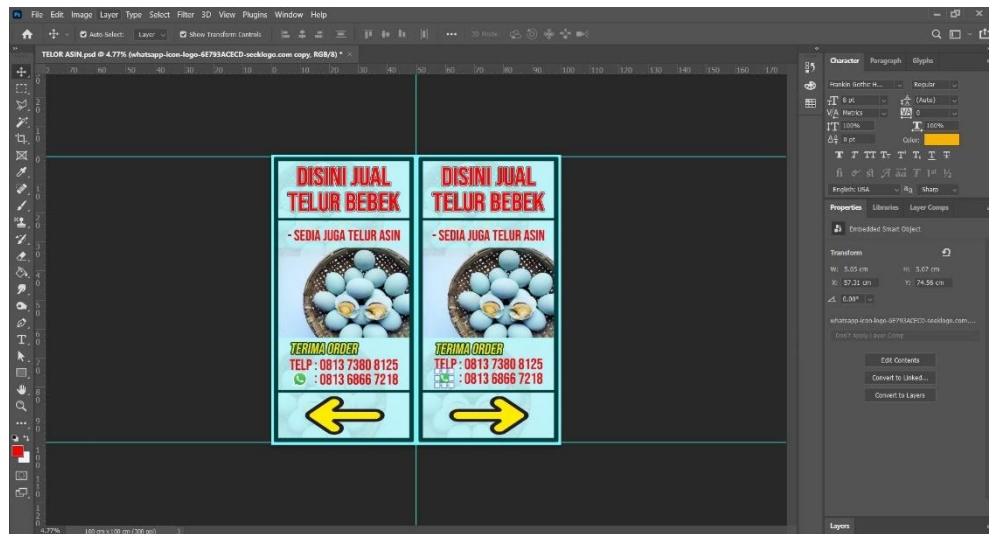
File Edit Image Layer Type Select Filter 3D View Plugins Window Help

Auto-Select: Layer Show Transform Controls

TELOR ASIN.psd @ 4.77% (whatsapp-icon-logo-6E793ACECD-seeklogo.com copy, RGB/8) * ×

DISINI JUAL TELUR BEBEK

- SEDIA JUGA TELUR ASIN

TERIMA ORDER

TELP : 0813 7380 8125

: 0813 6866 7218

DISINI JUAL TELUR BEBEK

- SEDIA JUGA TELUR ASIN

TERIMA ORDER

TELP : 0813 7380 8125

: 0813 6866 7218

4.77%

Character Paragraph Glyphs

Franklin Gothic H... Regular

8 pt (Auto)

Metrics 0

100% 100%

0 pt Color:

English: USA Sharp

Properties Libraries Layer Comps

Embedded Smart Object

Transform

W: 5.05 cm H: 5.07 cm

X: 57.31 cm Y: 74.56 cm

0.00°

whatsapp-icon-logo-6E793ACECD-seeklogo.com,...

Don't Apply Layer Comp

Edit Contents

Convert to Linked...

Convert to Layers

Layers